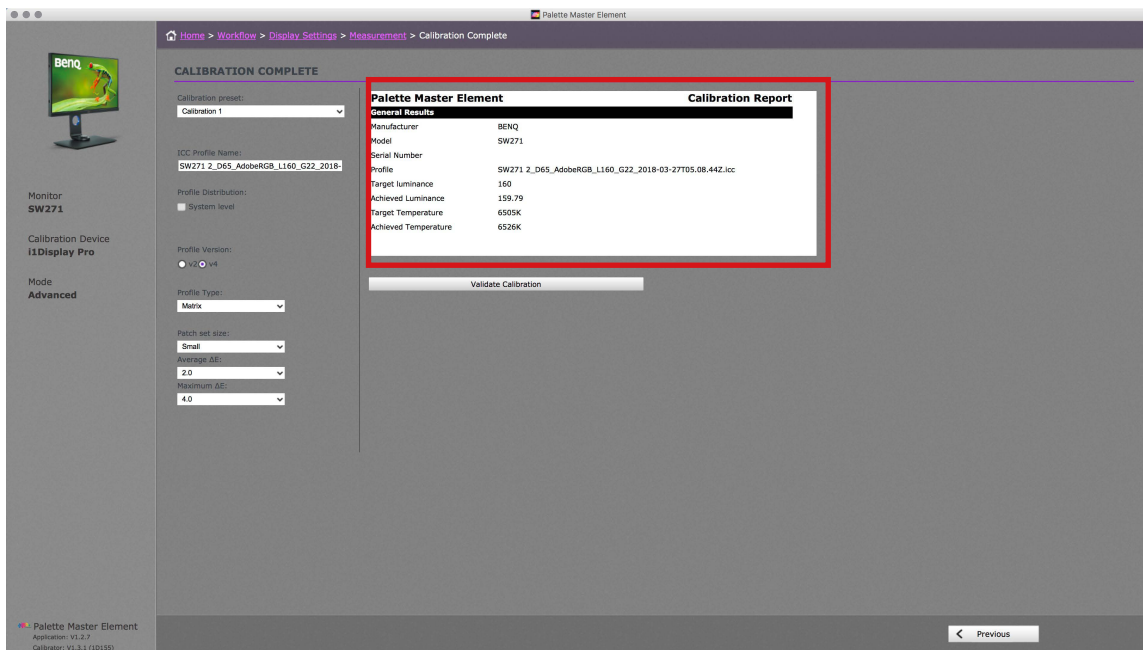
Palette Master Element

Home > Workflow > Display Settings > Measurement > Calibration Complete

BenQ

Monitor
SW271

Calibration Device
i1Display Pro

Mode
Advanced

CALIBRATION COMPLETE

Calibration preset:
Calibration 1

ICC Profile Name:
SW271 2_D65_AdobeRGB_L160_G22_2018-

Profile Distribution:
System level

Profile Version:
v2 v4

Profile Type:
Matrix

Patch set size:
Small
Average ΔE:
2.0
Maximum ΔE:
4.0

Palette Master Element | Calibration Report
General Results

| | |
|---|---|
| Manufacturer | BENQ |
| Model | SW271 |
| Serial Number | |
| Profile | SW271 2_D65_AdobeRGB_L160_G22_2018-03-27T05.08.44Z.icc |
| Target luminance | 160 |
| Achieved Luminance | 159.79 |
| Target Temperature | 6505K |
| Achieved Temperature | 6526K |

Validate Calibration

Palette Master Element
Application: V1.2.7
Calibrator: V1.3.1 (1D155)

Previous